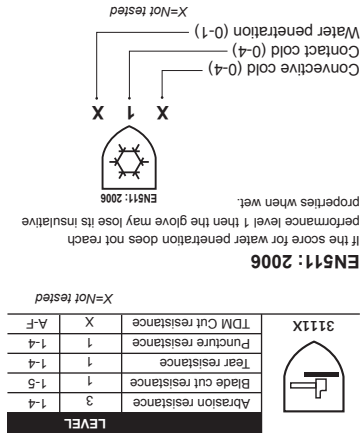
| 3111X | | LEVEL |
|---|---|---|
| | Abrasion resistance | 3 | 1-4 |
| | Blade cut resistance | 1 | 1-5 |
| | Tear resistance | 1 | 1-4 |
| | Puncture resistance | 1 | 1-4 |
| | TDM Cut resistance | X | A-F |

X=Not tested

EN511: 2006

If the score for water penetration does not reach performance level 1 then the glove may lose its insulative properties when wet.

EN511: 2006

X 1 X

Convective cold (0-4)
Contact cold (0-4)
Water penetration (0-1)

X=Not tested